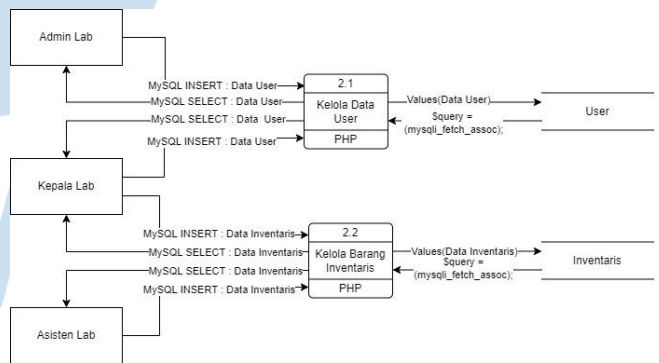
Admin Lab

MySQL INSERT : Data User
MySQL SELECT : Data User
MySQL SELECT : Data User
MySQL INSERT : Data User

2.1
Kelola Data User
PHP

Values(Data User)
$query = (mysqli_fetch_assoc);

User

Kepala Lab

MySQL INSERT : Data Inventaris
MySQL SELECT : Data Inventaris
MySQL SELECT : Data Inventaris
MySQL INSERT : Data Inventaris

2.2
Kelola Barang Inventaris
PHP

Values(Data Inventaris)
$query = (mysqli_fetch_assoc);

Inventaris

Asisten Lab